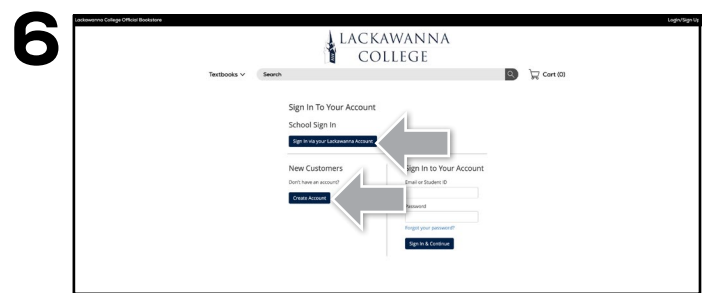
6

Lackawanna College Official Bookstore

Login/Sign Up

LACKAWANNA COLLEGE

Textbooks

Search

Cart (0)

Sign In To Your Account

School Sign In

Sign In via your Lackawanna Account

New Customers

Don't have an account?

Create Account

Sign In to Your Account

Email or Student ID

Password

Forgot your password?

Sign In & Continue